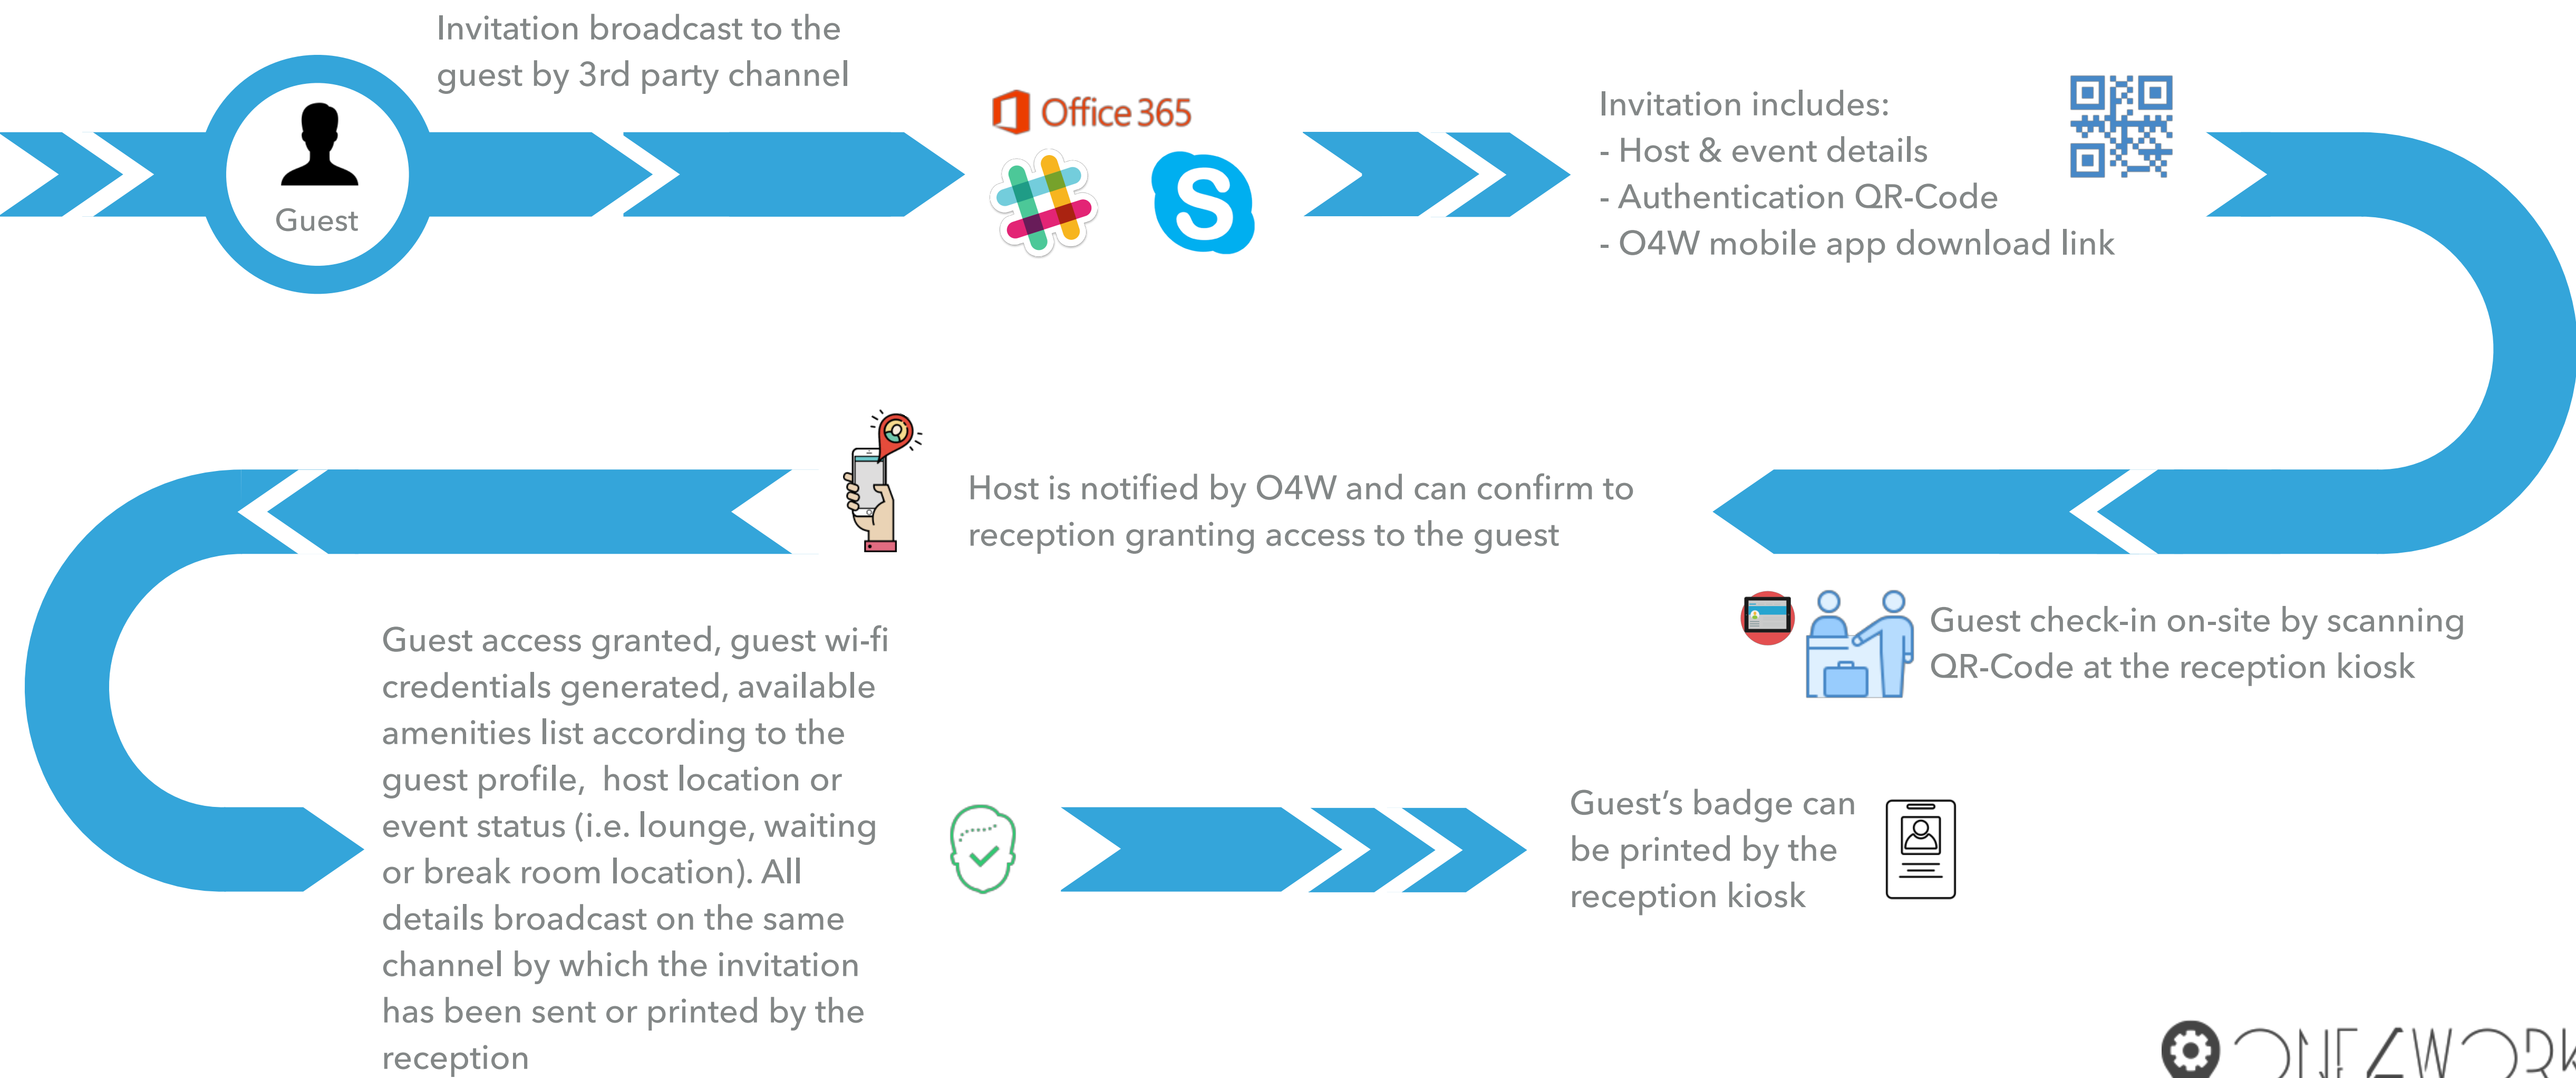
Guest

Invitation broadcast to the guest by 3rd party channel

Office 365

Invitation includes:
- Host & event details
- Authentication QR-Code
- O4W mobile app download link

Host is notified by O4W and can confirm to reception granting access to the guest

Guest check-in on-site by scanning QR-Code at the reception kiosk

Guest access granted, guest wi-fi credentials generated, available amenities list according to the guest profile, host location or event status (i.e. lounge, waiting or break room location). All details broadcast on the same channel by which the invitation has been sent or printed by the reception

Guest's badge can be printed by the reception kiosk

ONE4WORK